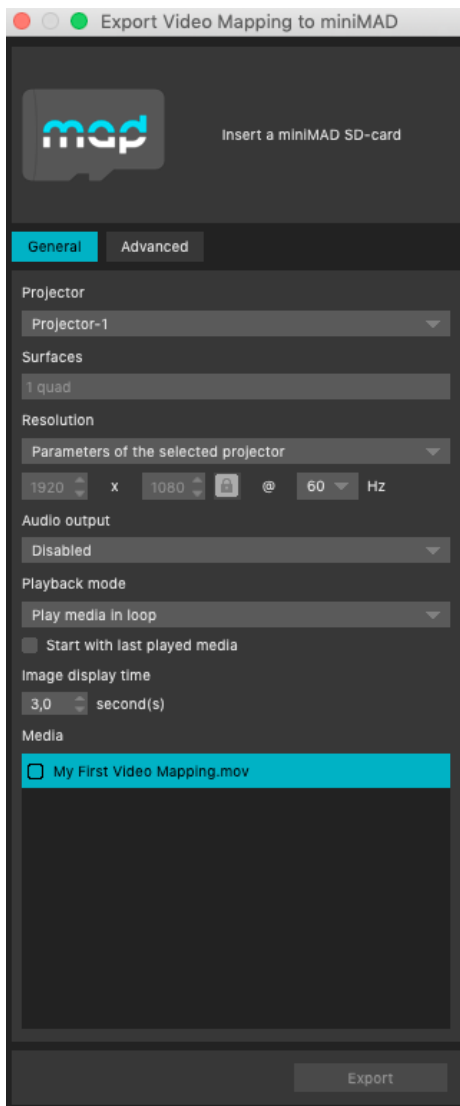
Export Video Mapping to miniMAD

mad

Insert a miniMAD SD-card

General
Advanced

Projector
Projector-1
Surfaces
1 quad
Resolution
Parameters of the selected projector
1920 x 1080 @ 60 Hz
Audio output
Disabled
Playback mode
Play media in loop
Start with last played media
Image display time
3,0 second(s)
Media
My First Video Mapping.mov

Export